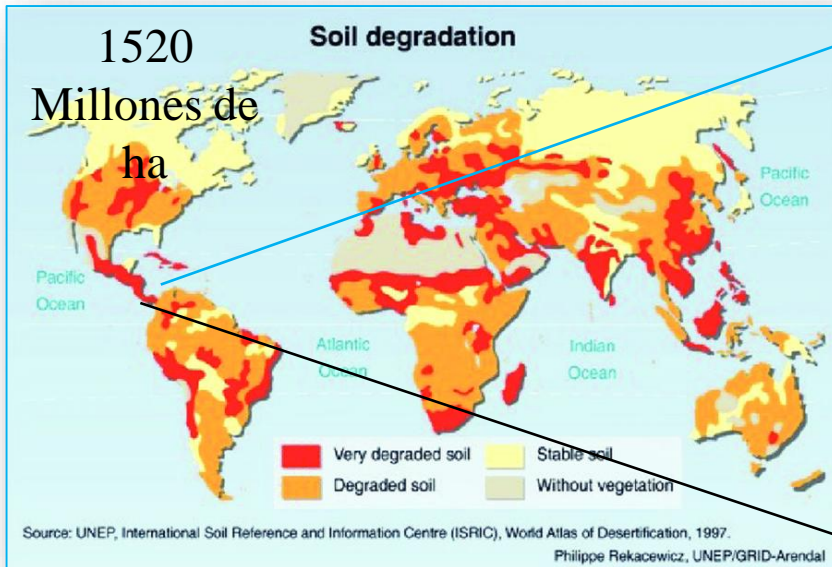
1520 Millones de ha

Soil degradation

Pacific Ocean

Pacific Ocean

Atlantic Ocean

Indian Ocean

Very degraded soil
Degraded soil
Stable soil
Without vegetation

Source: UNEP, International Soil Reference and Information Centre (ISRIC), World Atlas of Desertification, 1997.
Philippe Rekacewicz, UNEP/GRID-Arendal